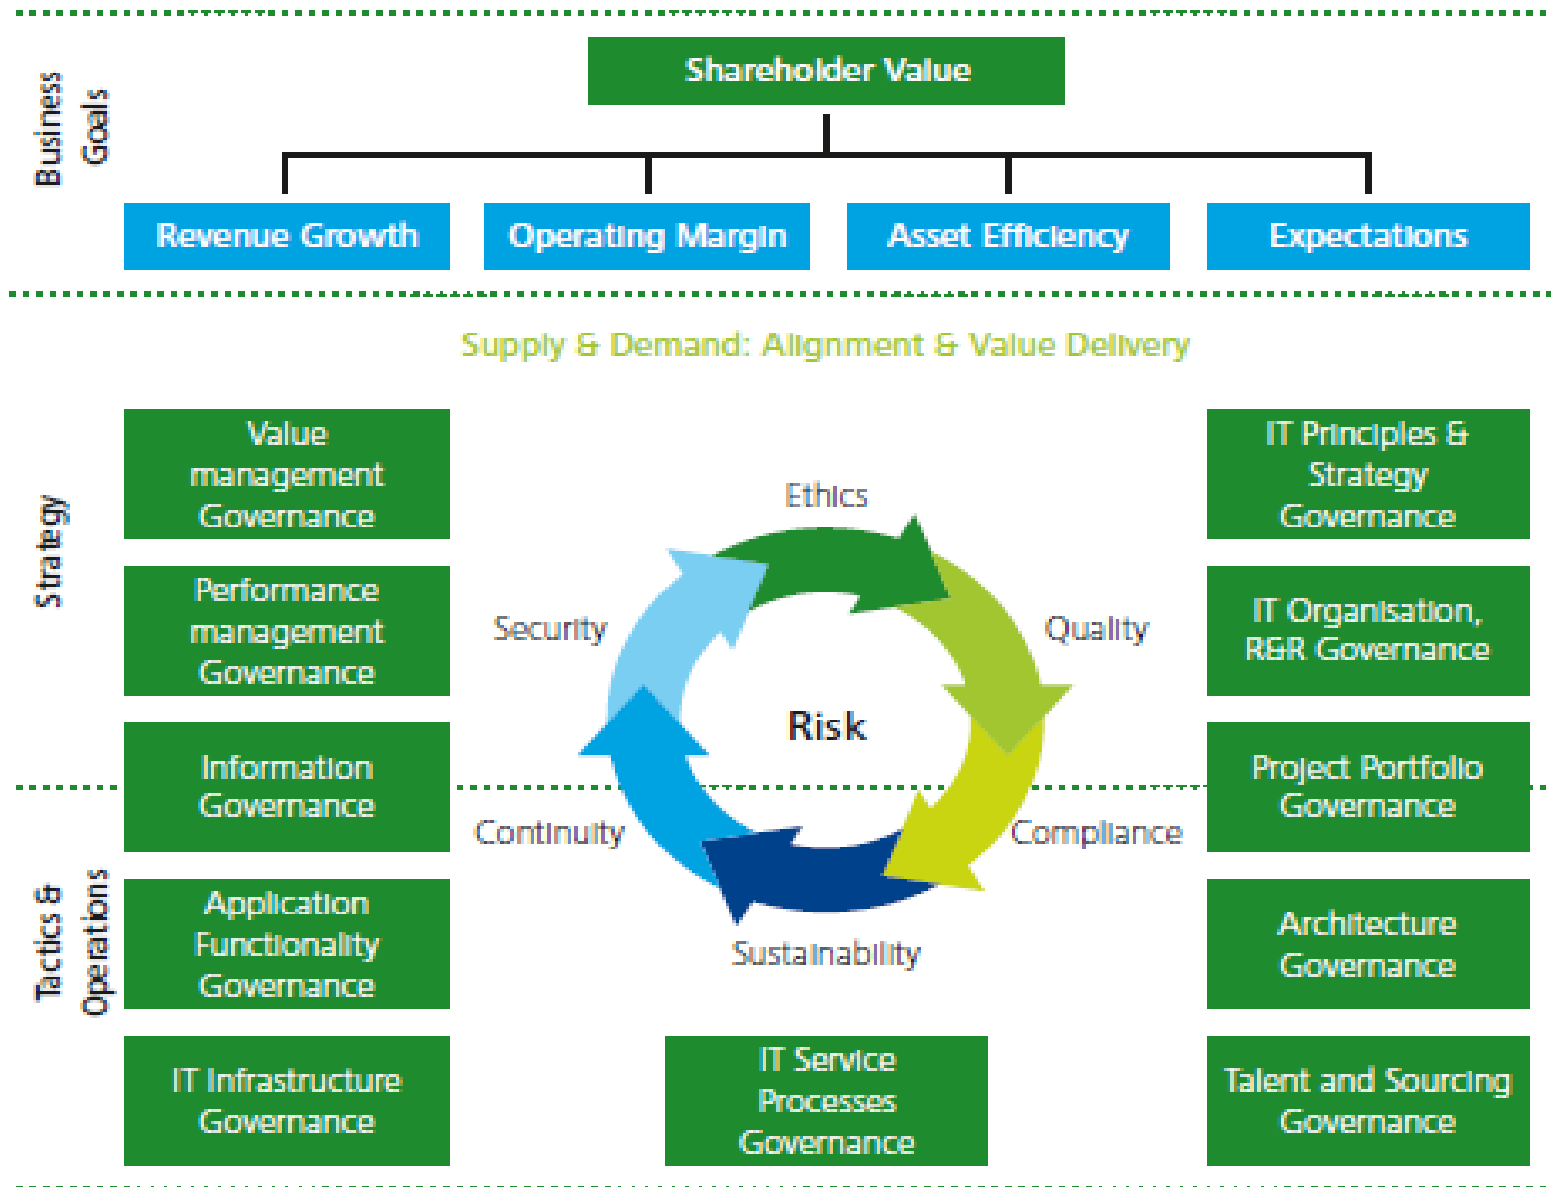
Business Goals

Shareholder Value

Revenue Growth

Operating Margin

Asset Efficiency

Expectations

Supply & Demand: Alignment & Value Delivery

Strategy

Value management Governance

Performance management Governance

Information Governance

IT Principles & Strategy Governance

IT Organisation, R&R Governance

Project Portfolio Governance

Ethics

Security

Quality

Risk

Continuity

Compliance

Sustainability

Tactics & Operations

Application Functionality Governance

IT Infrastructure Governance

IT Service Processes Governance

Architecture Governance

Talent and Sourcing Governance